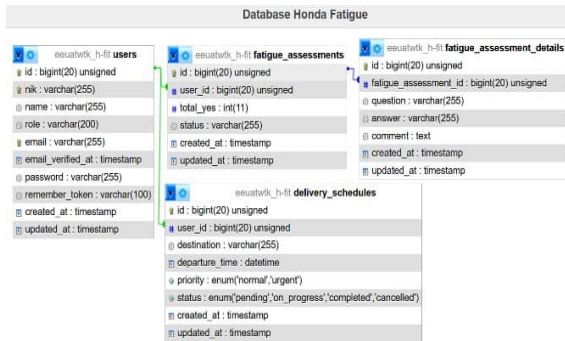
Database Honda Fatigue

eeuatwtk_h-fit users
id : bigint(20) unsigned
nik : varchar(255)
name : varchar(255)
role : varchar(200)
email : varchar(255)
email_verified_at : timestamp
password : varchar(255)
remember_token : varchar(100)
created_at : timestamp
updated_at : timestamp

eeuatwtk_h-fit fatigue_assessments
id : bigint(20) unsigned
user_id : bigint(20) unsigned
total_yes : int(11)
status : varchar(255)
created_at : timestamp
updated_at : timestamp

eeuatwtk_h-fit fatigue_assessment_details
id : bigint(20) unsigned
fatigue_assessment_id : bigint(20) unsigned
question : varchar(255)
answer : varchar(255)
comment : text
created_at : timestamp
updated_at : timestamp

eeuatwtk_h-fit delivery_schedules
id : bigint(20) unsigned
user_id : bigint(20) unsigned
destination : varchar(255)
departure_time : datetime
priority : enum('normal','urgent')
status : enum('pending','on_progress','completed','cancelled')
created_at : timestamp
updated_at : timestamp